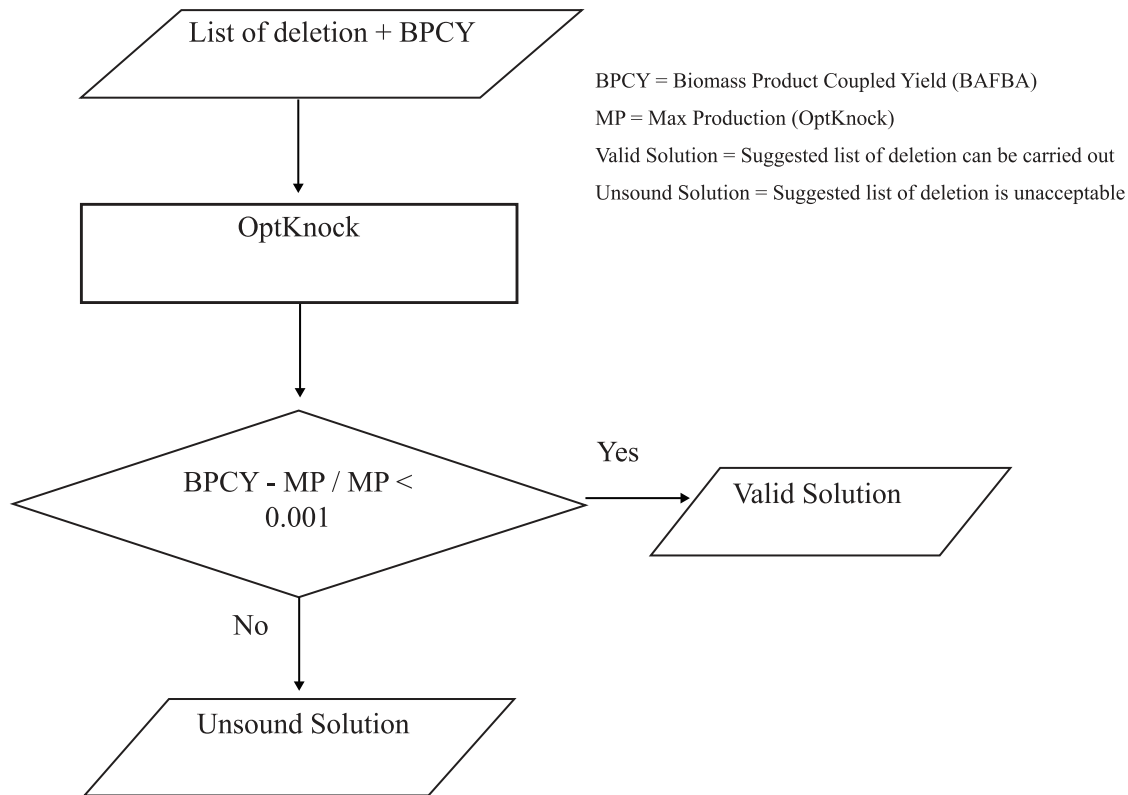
List of deletion + BPCY

BPCY = Biomass Product Coupled Yield (BAFBA)
MP = Max Production (OptKnock)
Valid Solution = Suggested list of deletion can be carried out
Unsound Solution = Suggested list of deletion is unacceptable

OptKnock

BPCY - MP / MP < 0.001

Yes

Valid Solution

No

Unsound Solution